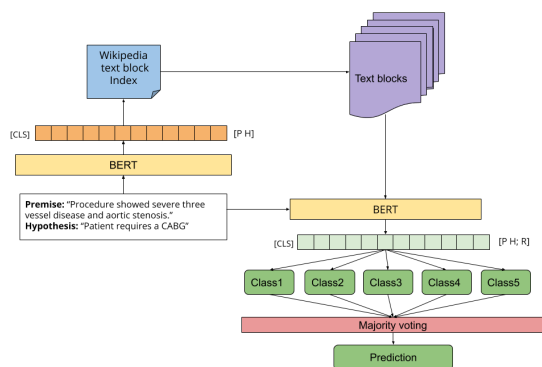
Wikipedia text block Index

Text blocks

[CLS]

[P H]

BERT

**Premise:** "Procedure showed severe three vessel disease and aortic stenosis."
**Hypothesis:** "Patient requires a CABG"

BERT

[CLS]

[P H; R]

Class1

Class2

Class3

Class4

Class5

Majority voting

Prediction